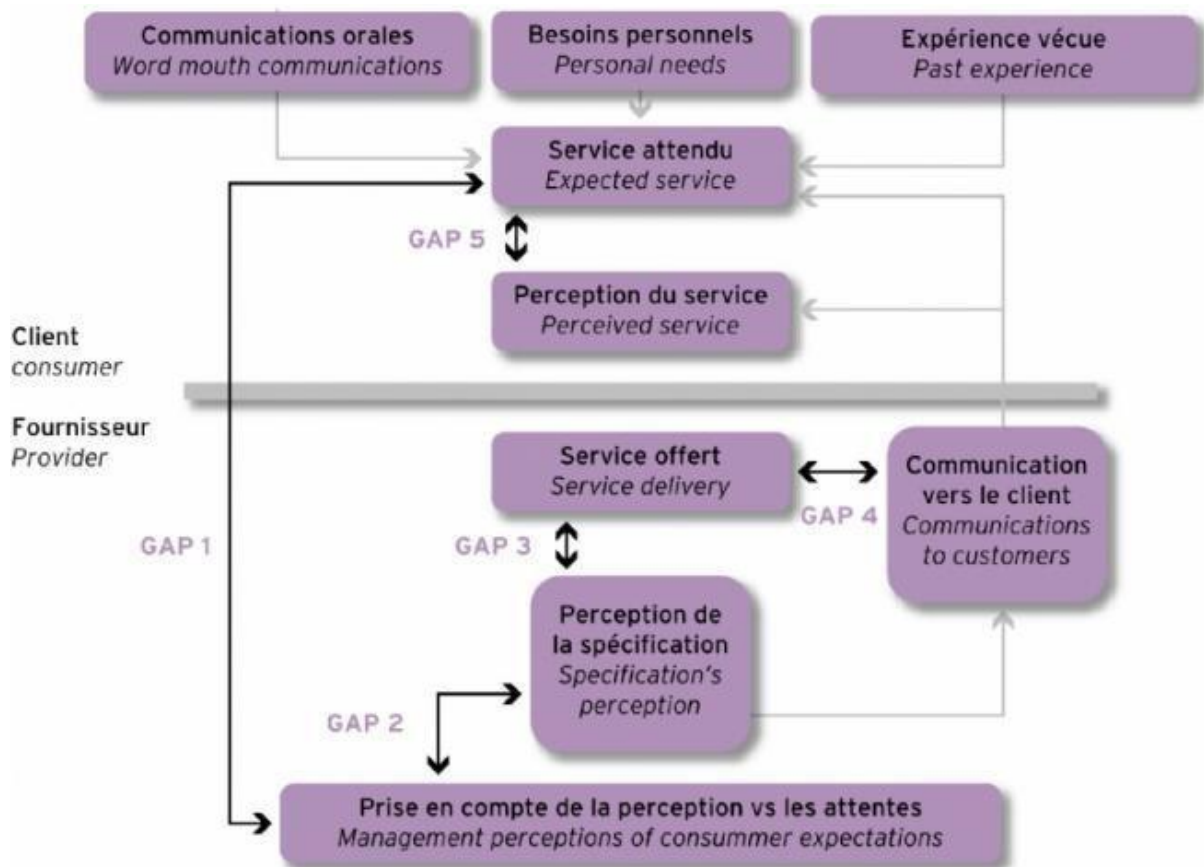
Communications orales
Word mouth communications

Besoins personnels
Personal needs

Expérience vécue
Past experience

Service attendu
Expected service

GAP 5

Perception du service
Perceived service

Client
consumer

Fournisseur
Provider

Service offert
Service delivery

GAP 4

Communication vers le client
Communications to customers

GAP 1

GAP 3

Perception de la spécification
Specification's perception

GAP 2

Prise en compte de la perception vs les attentes
Management perceptions of consummer expectations